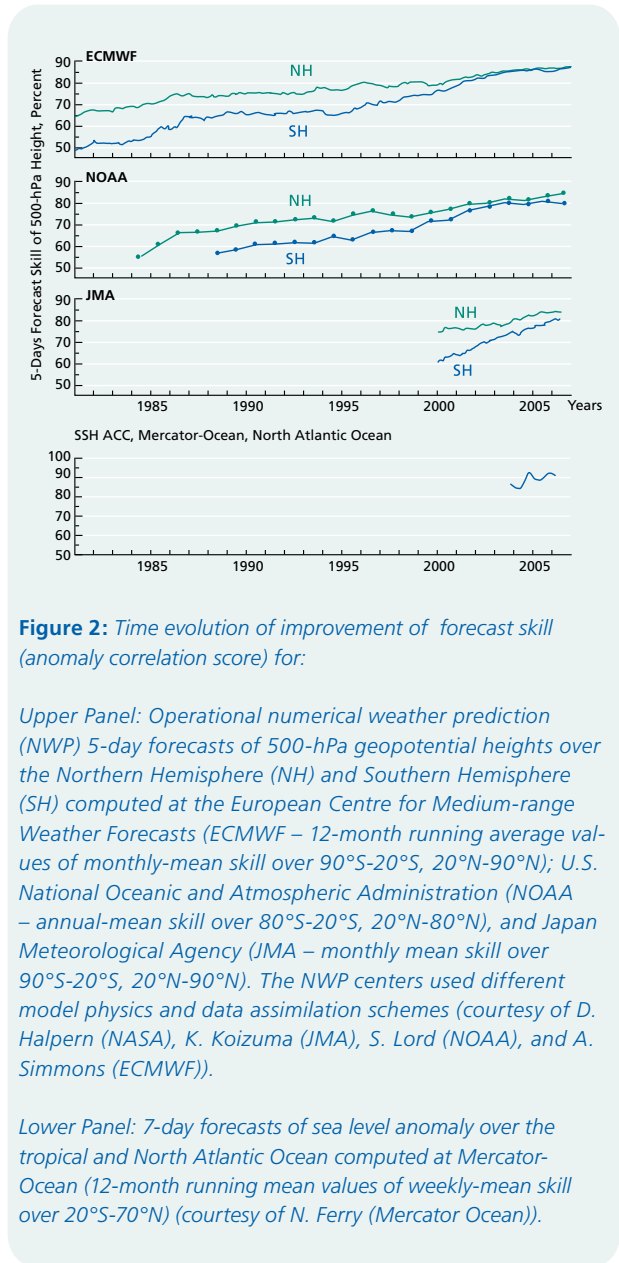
ECMWF

90 80 70 60 50

NH

SH

5-Days Forecast Skill of 500-hPa Height, Percent

NOAA

90 80 70 60 50

NH

SH

JMA

90 80 70 60 50

NH

SH

1985 1990 1995 2000 2005 Years

SSH ACC, Mercator-Ocean, North Atlantic Ocean

100 90 80 70 60 50

1985 1990 1995 2000 2005

**Figure 2:** *Time evolution of improvement of forecast skill (anomaly correlation score) for:*

*Upper Panel: Operational numerical weather prediction (NWP) 5-day forecasts of 500-hPa geopotential heights over the Northern Hemisphere (NH) and Southern Hemisphere (SH) computed at the European Centre for Medium-range Weather Forecasts (ECMWF – 12-month running average values of monthly-mean skill over 90°S-20°S, 20°N-90°N); U.S. National Oceanic and Atmospheric Administration (NOAA – annual-mean skill over 80°S-20°S, 20°N-80°N), and Japan Meteorological Agency (JMA – monthly mean skill over 90°S-20°S, 20°N-90°N). The NWP centers used different model physics and data assimilation schemes (courtesy of D. Halpern (NASA), K. Koizuma (JMA), S. Lord (NOAA), and A. Simmons (ECMWF)).*

*Lower Panel: 7-day forecasts of sea level anomaly over the tropical and North Atlantic Ocean computed at Mercator-Ocean (12-month running mean values of weekly-mean skill over 20°S-70°N) (courtesy of N. Ferry (Mercator Ocean)).*